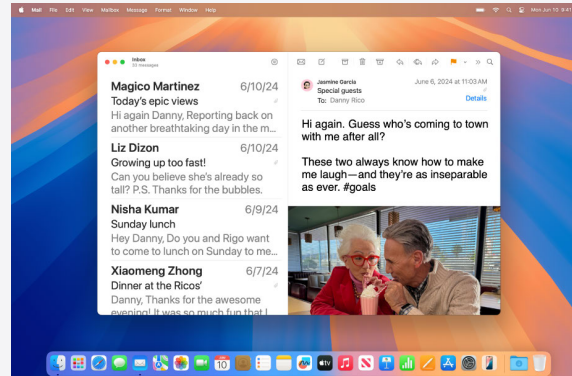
Mail File Edit View Mailbox Message Format Window Help

Mon Jun 10 9:41 AM

Inbox
33 Messages

Magico Martinez 6/10/24
Today's epic views
Hi again Danny, Reporting back on another breathtaking day in the m...

Liz Dizon 6/10/24
Growing up too fast!
Can you believe she's already so tall? P.S. Thanks for the bubbles.

Nisha Kumar 6/9/24
Sunday lunch
Hey Danny, Do you and Rigo want to come to lunch on Sunday to me...

Xiaomeng Zhong 6/7/24
Dinner at the Ricos'
Danny, Thanks for the awesome evening! It was so much fun that I

Jasmine Garcia
Special guests
To: Danny Rico
June 6, 2024 at 11:03 AM
Details

Hi again. Guess who's coming to town with me after all?

These two always know how to make me laugh—and they're as inseparable as ever. #goals

10